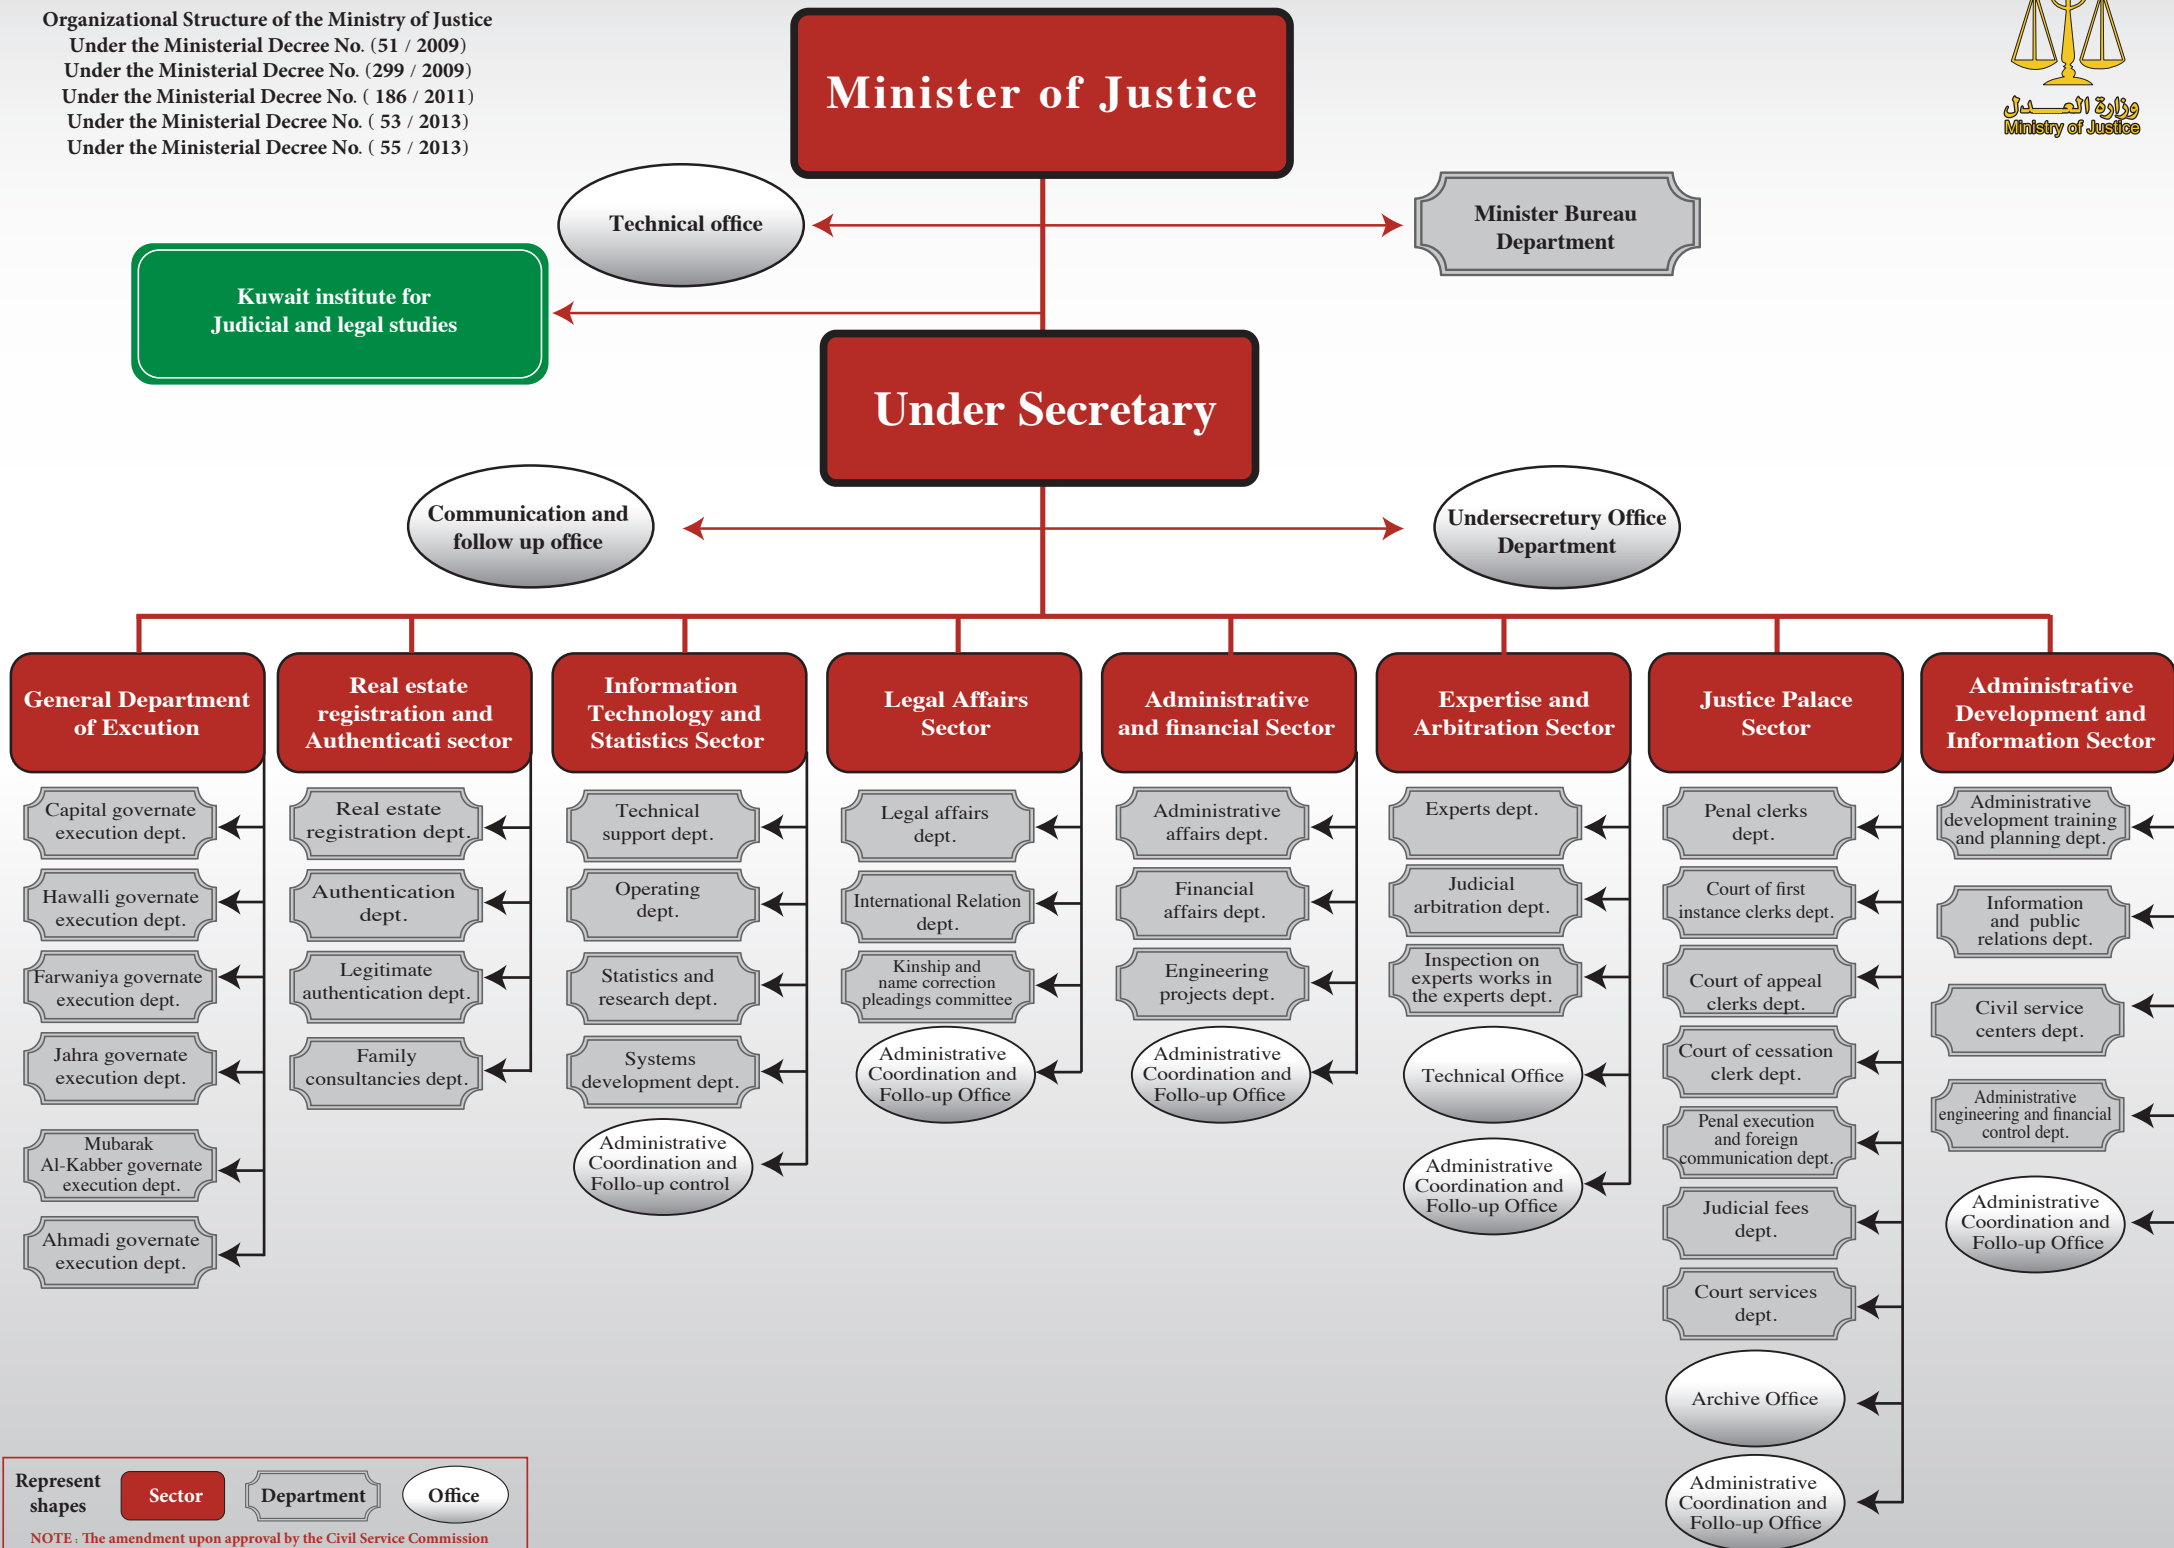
Organizational Structure of the Ministry of Justice
Under the Ministerial Decree No. (51 / 2009)
Under the Ministerial Decree No. (299 / 2009)
Under the Ministerial Decree No. ( 186 / 2011)
Under the Ministerial Decree No. ( 53 / 2013)
Under the Ministerial Decree No. ( 55 / 2013)

وزارة العدل
Ministry of Justice

Minister of Justice

Technical office

Minister Bureau Department

Kuwait institute for Judicial and legal studies

Under Secretary

Communication and follow up office

Undersecretury Office Department

General Department of Excution
Capital governate execution dept.
Hawalli governate execution dept.
Farwaniya governate execution dept.
Jahra governate execution dept.
Mubarak Al-Kabber governate execution dept.
Ahmadi governate execution dept.

Real estate registration and Authenticati sector
Real estate registration dept.
Authentication dept.
Legitimate authentication dept.
Family consultancies dept.

Information Technology and Statistics Sector
Technical support dept.
Operating dept.
Statistics and research dept.
Systems development dept.
Administrative Coordination and Follo-up control

Legal Affairs Sector
Legal affairs dept.
International Relation dept.
Kinship and name correction pleadings committee
Administrative Coordination and Follo-up Office

Administrative and financial Sector
Administrative affairs dept.
Financial affairs dept.
Engineering projects dept.
Administrative Coordination and Follo-up Office

Expertise and Arbitration Sector
Experts dept.
Judicial arbitration dept.
Inspection on experts works in the experts dept.
Technical Office
Administrative Coordination and Follo-up Office

Justice Palace Sector
Penal clerks dept.
Court of first instance clerks dept.
Court of appeal clerks dept.
Court of cessation clerk dept.
Penal execution and foreign communication dept.
Judicial fees dept.
Court services dept.
Archive Office
Administrative Coordination and Follo-up Office

Administrative Development and Information Sector
Administrative development training and planning dept.
Information and public relations dept.
Civil service centers dept.
Administrative engineering and financial control dept.
Administrative Coordination and Follo-up Office

Represent shapes
Sector
Department
Office
NOTE : The amendment upon approval by the Civil Service Commission